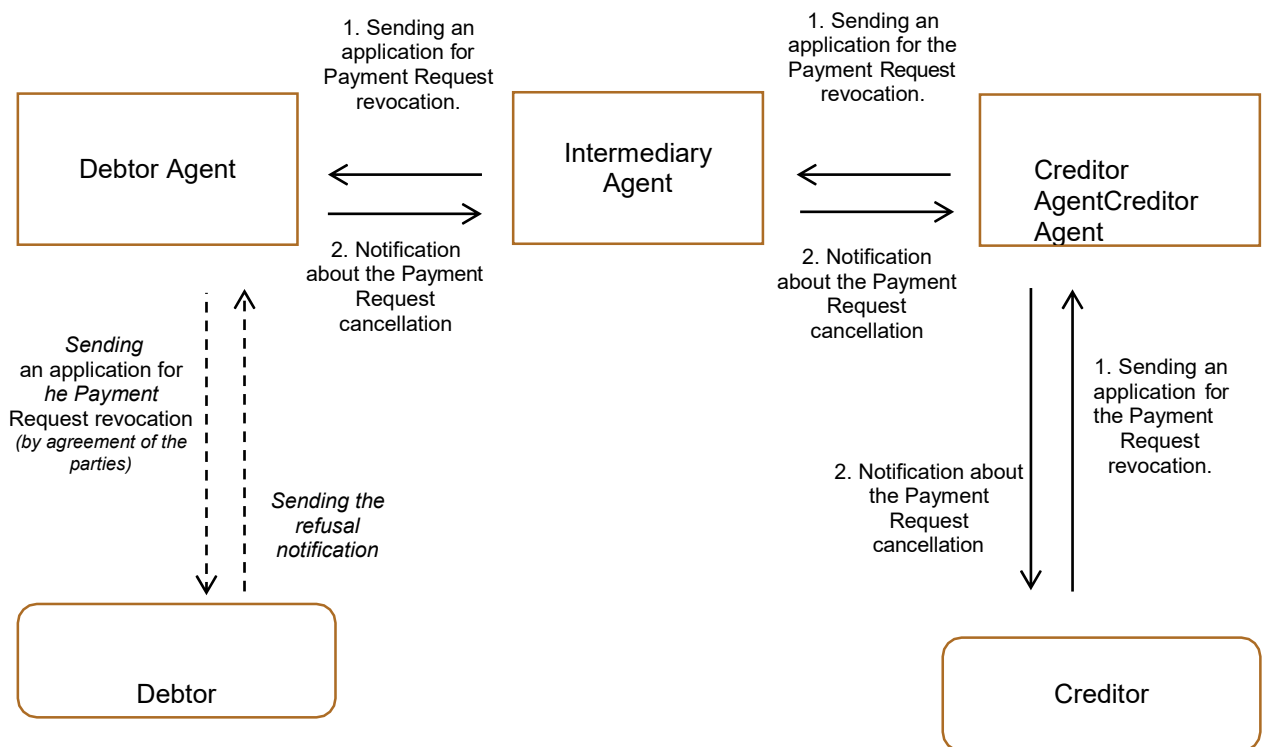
1. Sending an application for Payment Request revocation.

1. Sending an application for the Payment Request revocation.

Debtor Agent

Intermediary Agent

Creditor AgentCreditor Agent

2. Notification about the Payment Request cancellation

2. Notification about the Payment Request cancellation

Sending an application for he Payment Request revocation (by agreement of the parties)

Sending the refusal notification

2. Notification about the Payment Request cancellation

1. Sending an application for the Payment Request revocation.

Debtor

Creditor